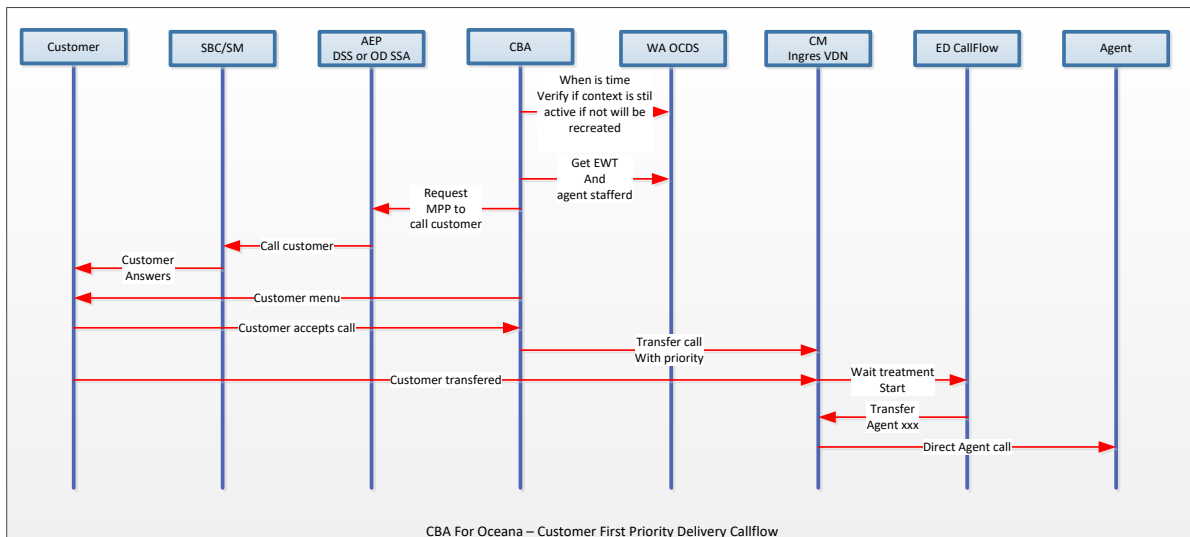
Customer

SBC/SM

AEP
DSS or OD SSA

CBA

WA OCDS

CM
Ingres VDN

ED CallFlow

Agent

When is time
Verify if context is stil
active if not will be
recreated

Get EWT
And
agent stafferd

Request
MPP to
call customer

Call customer

Customer
Answers

Customer menu

Customer accepts call

Transfer call
With priority

Customer transfered

Wait treatment
Start

Transfer
Agent xxx

Direct Agent call

CBA For Oceana – Customer First Priority Delivery Callflow